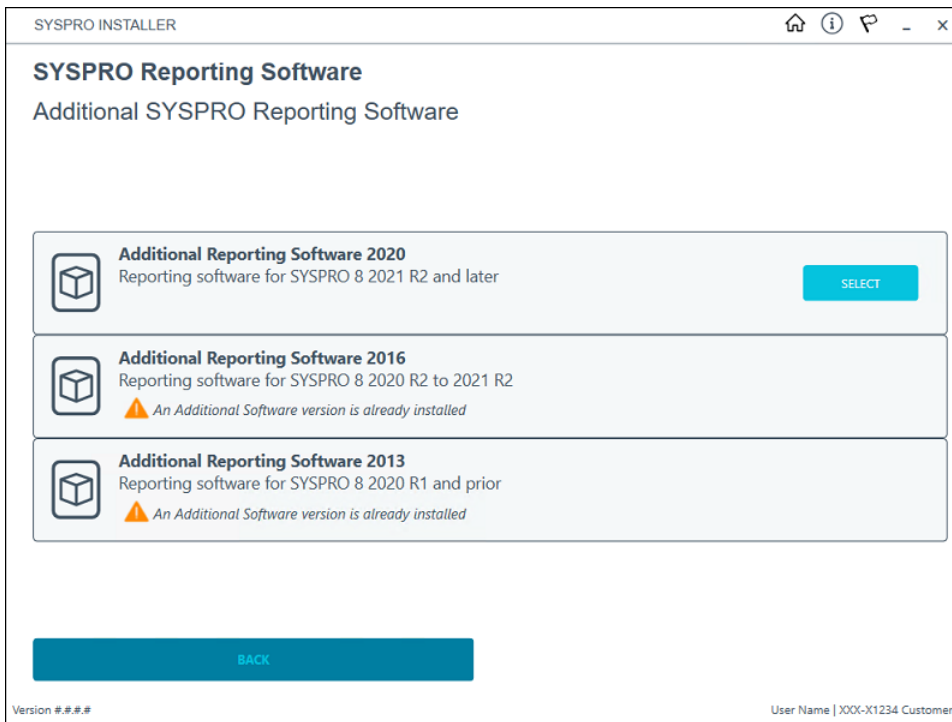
SYSPRO INSTALLER

SYSPRO Reporting Software

Additional SYSPRO Reporting Software

Additional Reporting Software 2020
Reporting software for SYSPRO 8 2021 R2 and later

SELECT

Additional Reporting Software 2016
Reporting software for SYSPRO 8 2020 R2 to 2021 R2
An Additional Software version is already installed

Additional Reporting Software 2013
Reporting software for SYSPRO 8 2020 R1 and prior
An Additional Software version is already installed

BACK

Version #.#.#.#

User Name | XXX-X1234 Customer